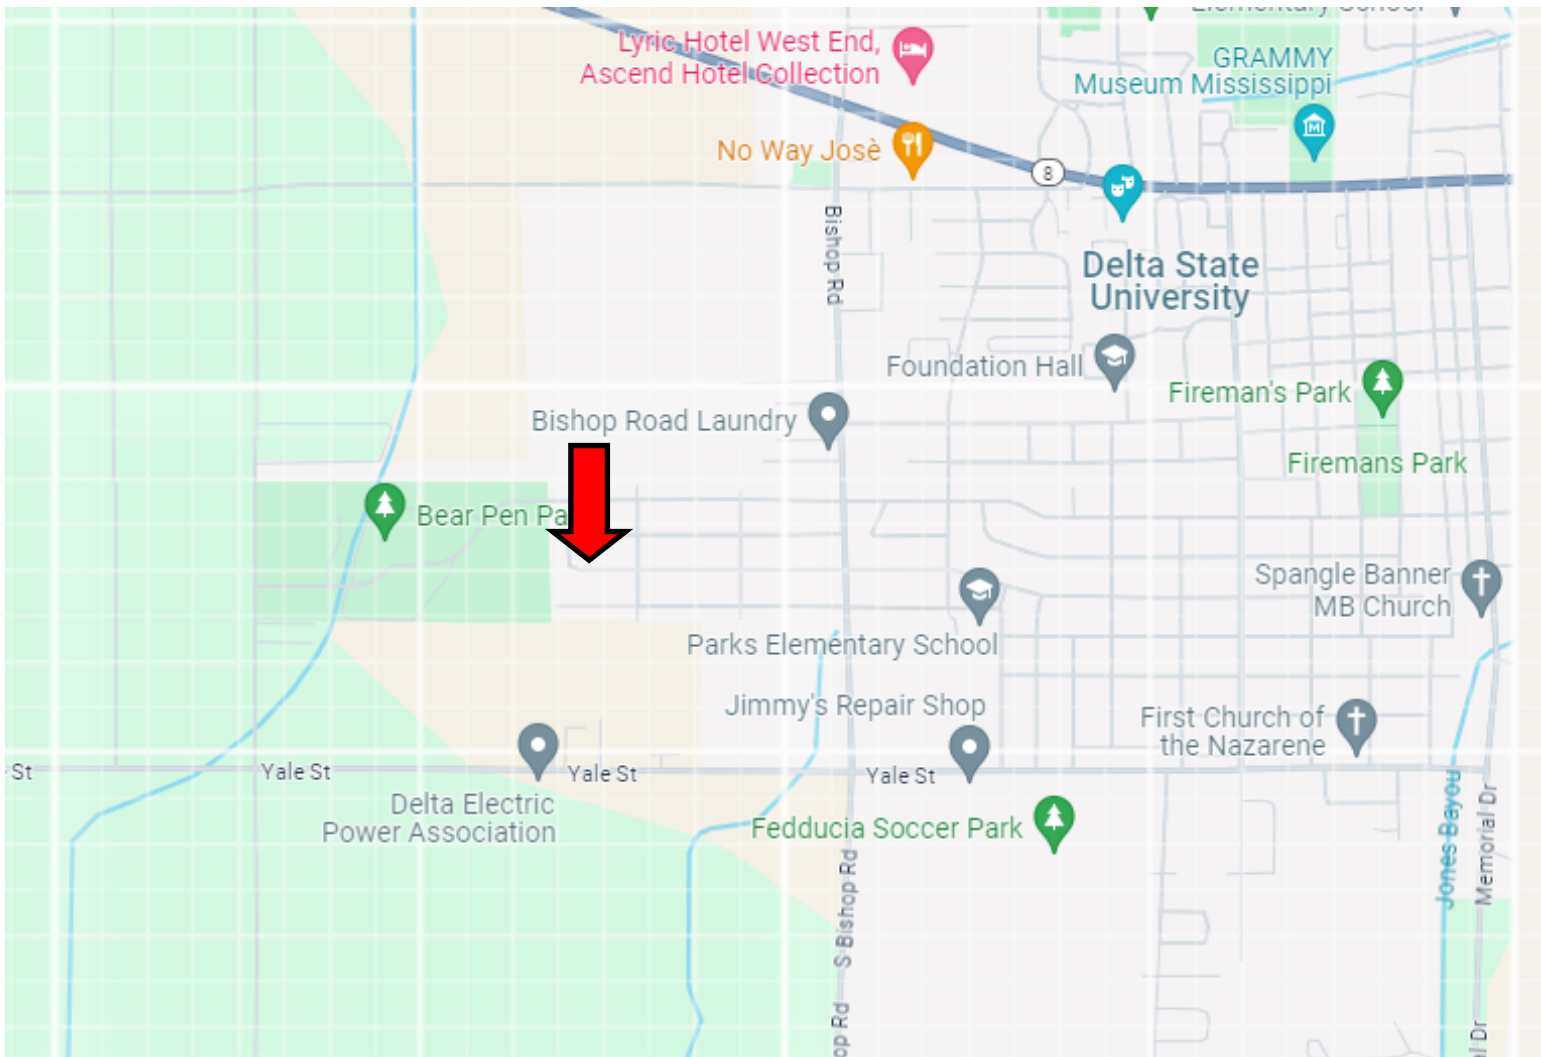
Elementary School

Lyric Hotel West End, Ascend Hotel Collection

GRAMMY Museum Mississippi

No Way Josè

8

Bishop Rd

Delta State University

Foundation Hall

Fireman's Park

Bishop Road Laundry

Firemans Park

Bear Pen Pa

Spangle Banner MB Church

Parks Elementary School

Jimmy's Repair Shop

First Church of the Nazarene

St

Yale St

Yale St

Yale St

Delta Electric Power Association

Fedducia Soccer Park

S Bishop Rd

Jones Bayou

Memorial Dr

op Rd

l Dr